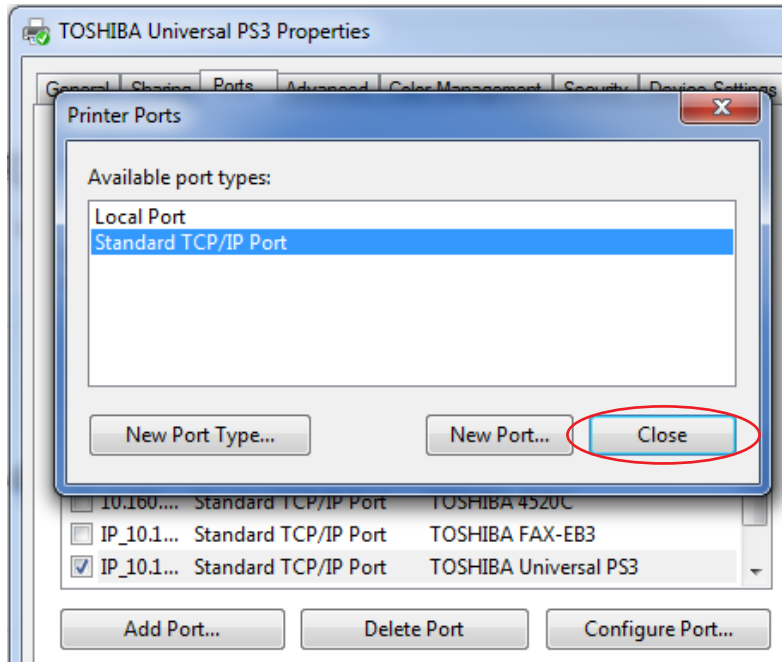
TOSHIBA Universal PS3 Properties

General | Sharing | Ports | Advanced | Color Management | Security | Device Settings

Printer Ports

Available port types:

Local Port
Standard TCP/IP Port

New Port Type...

New Port...

Close

| | | |
|---|---|---|
| 10.160.... | Standard TCP/IP Port | TOSHIBA 4520C |
| IP_10.1... | Standard TCP/IP Port | TOSHIBA FAX-EB3 |
| ☑ IP_10.1... | Standard TCP/IP Port | TOSHIBA Universal PS3 |

Add Port...

Delete Port

Configure Port...